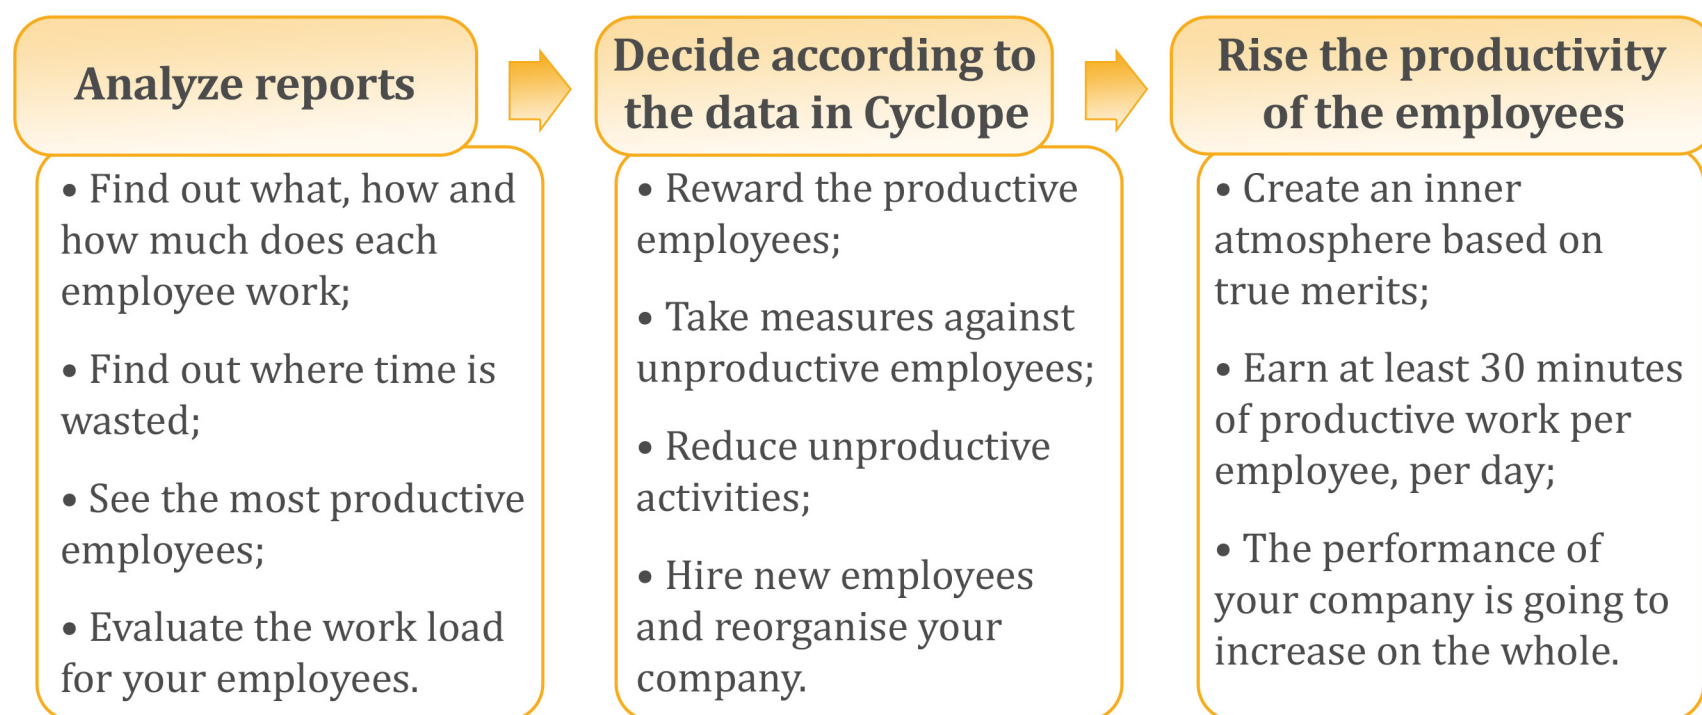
Analyze reports

• Find out what, how and how much does each employee work;

• Find out where time is wasted;

• See the most productive employees;

• Evaluate the work load for your employees.

Decide according to the data in Cyclope

• Reward the productive employees;

• Take measures against unproductive employees;

• Reduce unproductive activities;

• Hire new employees and reorganise your company.

Rise the productivity of the employees

• Create an inner atmosphere based on true merits;

• Earn at least 30 minutes of productive work per employee, per day;

• The performance of your company is going to increase on the whole.